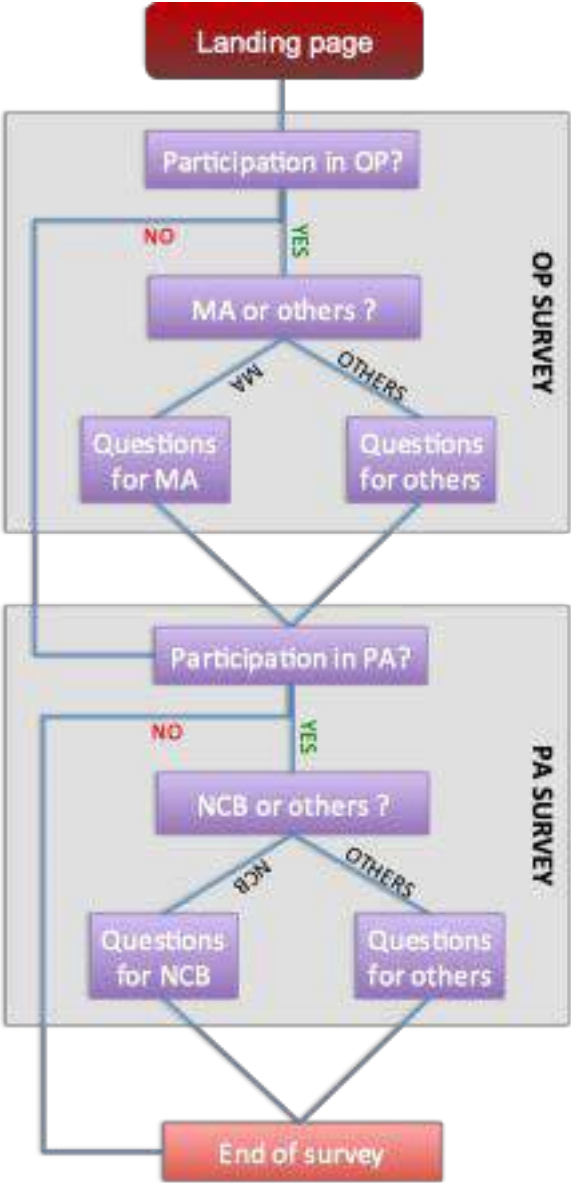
Landing page

OP SURVEY

Participation in OP?

NO

YES

MA or others ?

MA

OTHERS

Questions for MA

Questions for others

PA SURVEY

Participation in PA?

NO

YES

NCB or others ?

NCB

OTHERS

Questions for NCB

Questions for others

End of survey